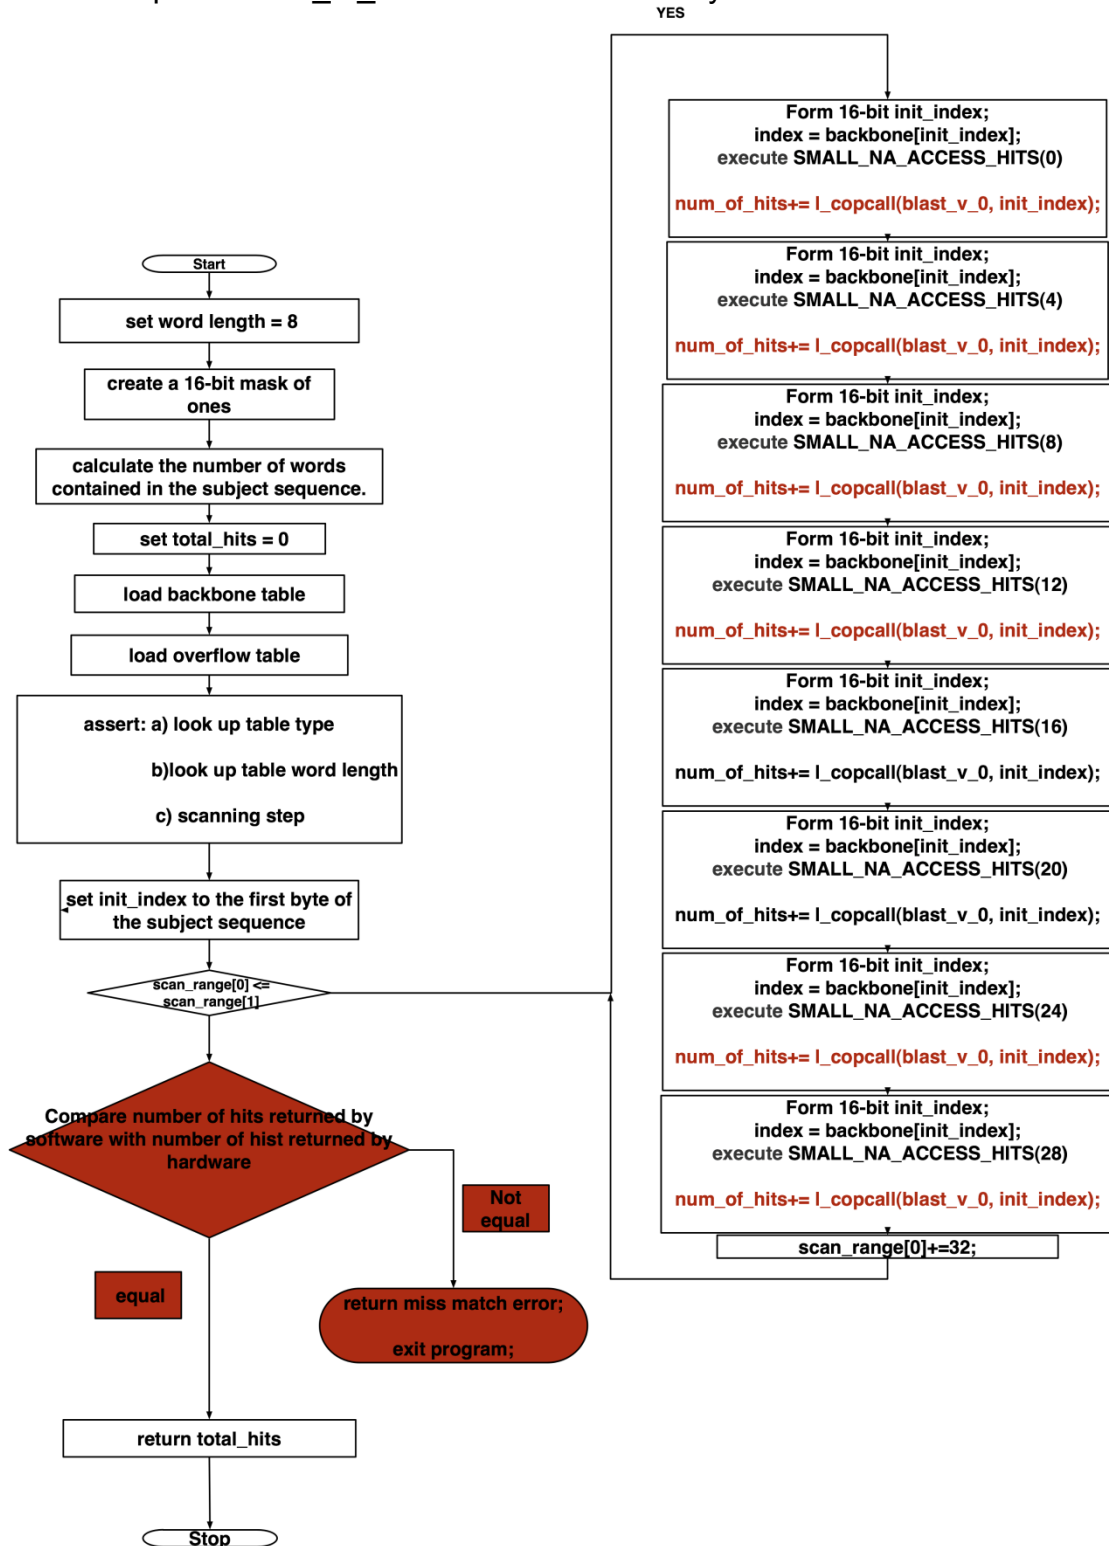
YES

Start

set word length = 8

create a 16-bit mask of ones

calculate the number of words contained in the subject sequence.

set total_hits = 0

load backbone table

load overflow table

assert: a) look up table type

b)look up table word length

c) scanning step

set init_index to the first byte of the subject sequence

scan_range[0] <= scan_range[1]

Compare number of hits returned by software with number of hist returned by hardware

Not equal

equal

return miss match error;

exit program;

return total_hits

Stop

Form 16-bit init_index;
index = backbone[init_index];
execute SMALL_NA_ACCESS_HITS(0)

num_of_hits+= l_copcall(blast_v_0, init_index);

Form 16-bit init_index;
index = backbone[init_index];
execute SMALL_NA_ACCESS_HITS(4)

num_of_hits+= l_copcall(blast_v_0, init_index);

Form 16-bit init_index;
index = backbone[init_index];
execute SMALL_NA_ACCESS_HITS(8)

num_of_hits+= l_copcall(blast_v_0, init_index);

Form 16-bit init_index;
index = backbone[init_index];
execute SMALL_NA_ACCESS_HITS(12)

num_of_hits+= l_copcall(blast_v_0, init_index);

Form 16-bit init_index;
index = backbone[init_index];
execute SMALL_NA_ACCESS_HITS(16)

num_of_hits+= l_copcall(blast_v_0, init_index);

Form 16-bit init_index;
index = backbone[init_index];
execute SMALL_NA_ACCESS_HITS(20)

num_of_hits+= l_copcall(blast_v_0, init_index);

Form 16-bit init_index;
index = backbone[init_index];
execute SMALL_NA_ACCESS_HITS(24)

num_of_hits+= l_copcall(blast_v_0, init_index);

Form 16-bit init_index;
index = backbone[init_index];
execute SMALL_NA_ACCESS_HITS(28)

num_of_hits+= l_copcall(blast_v_0, init_index);

scan_range[0]+=32;